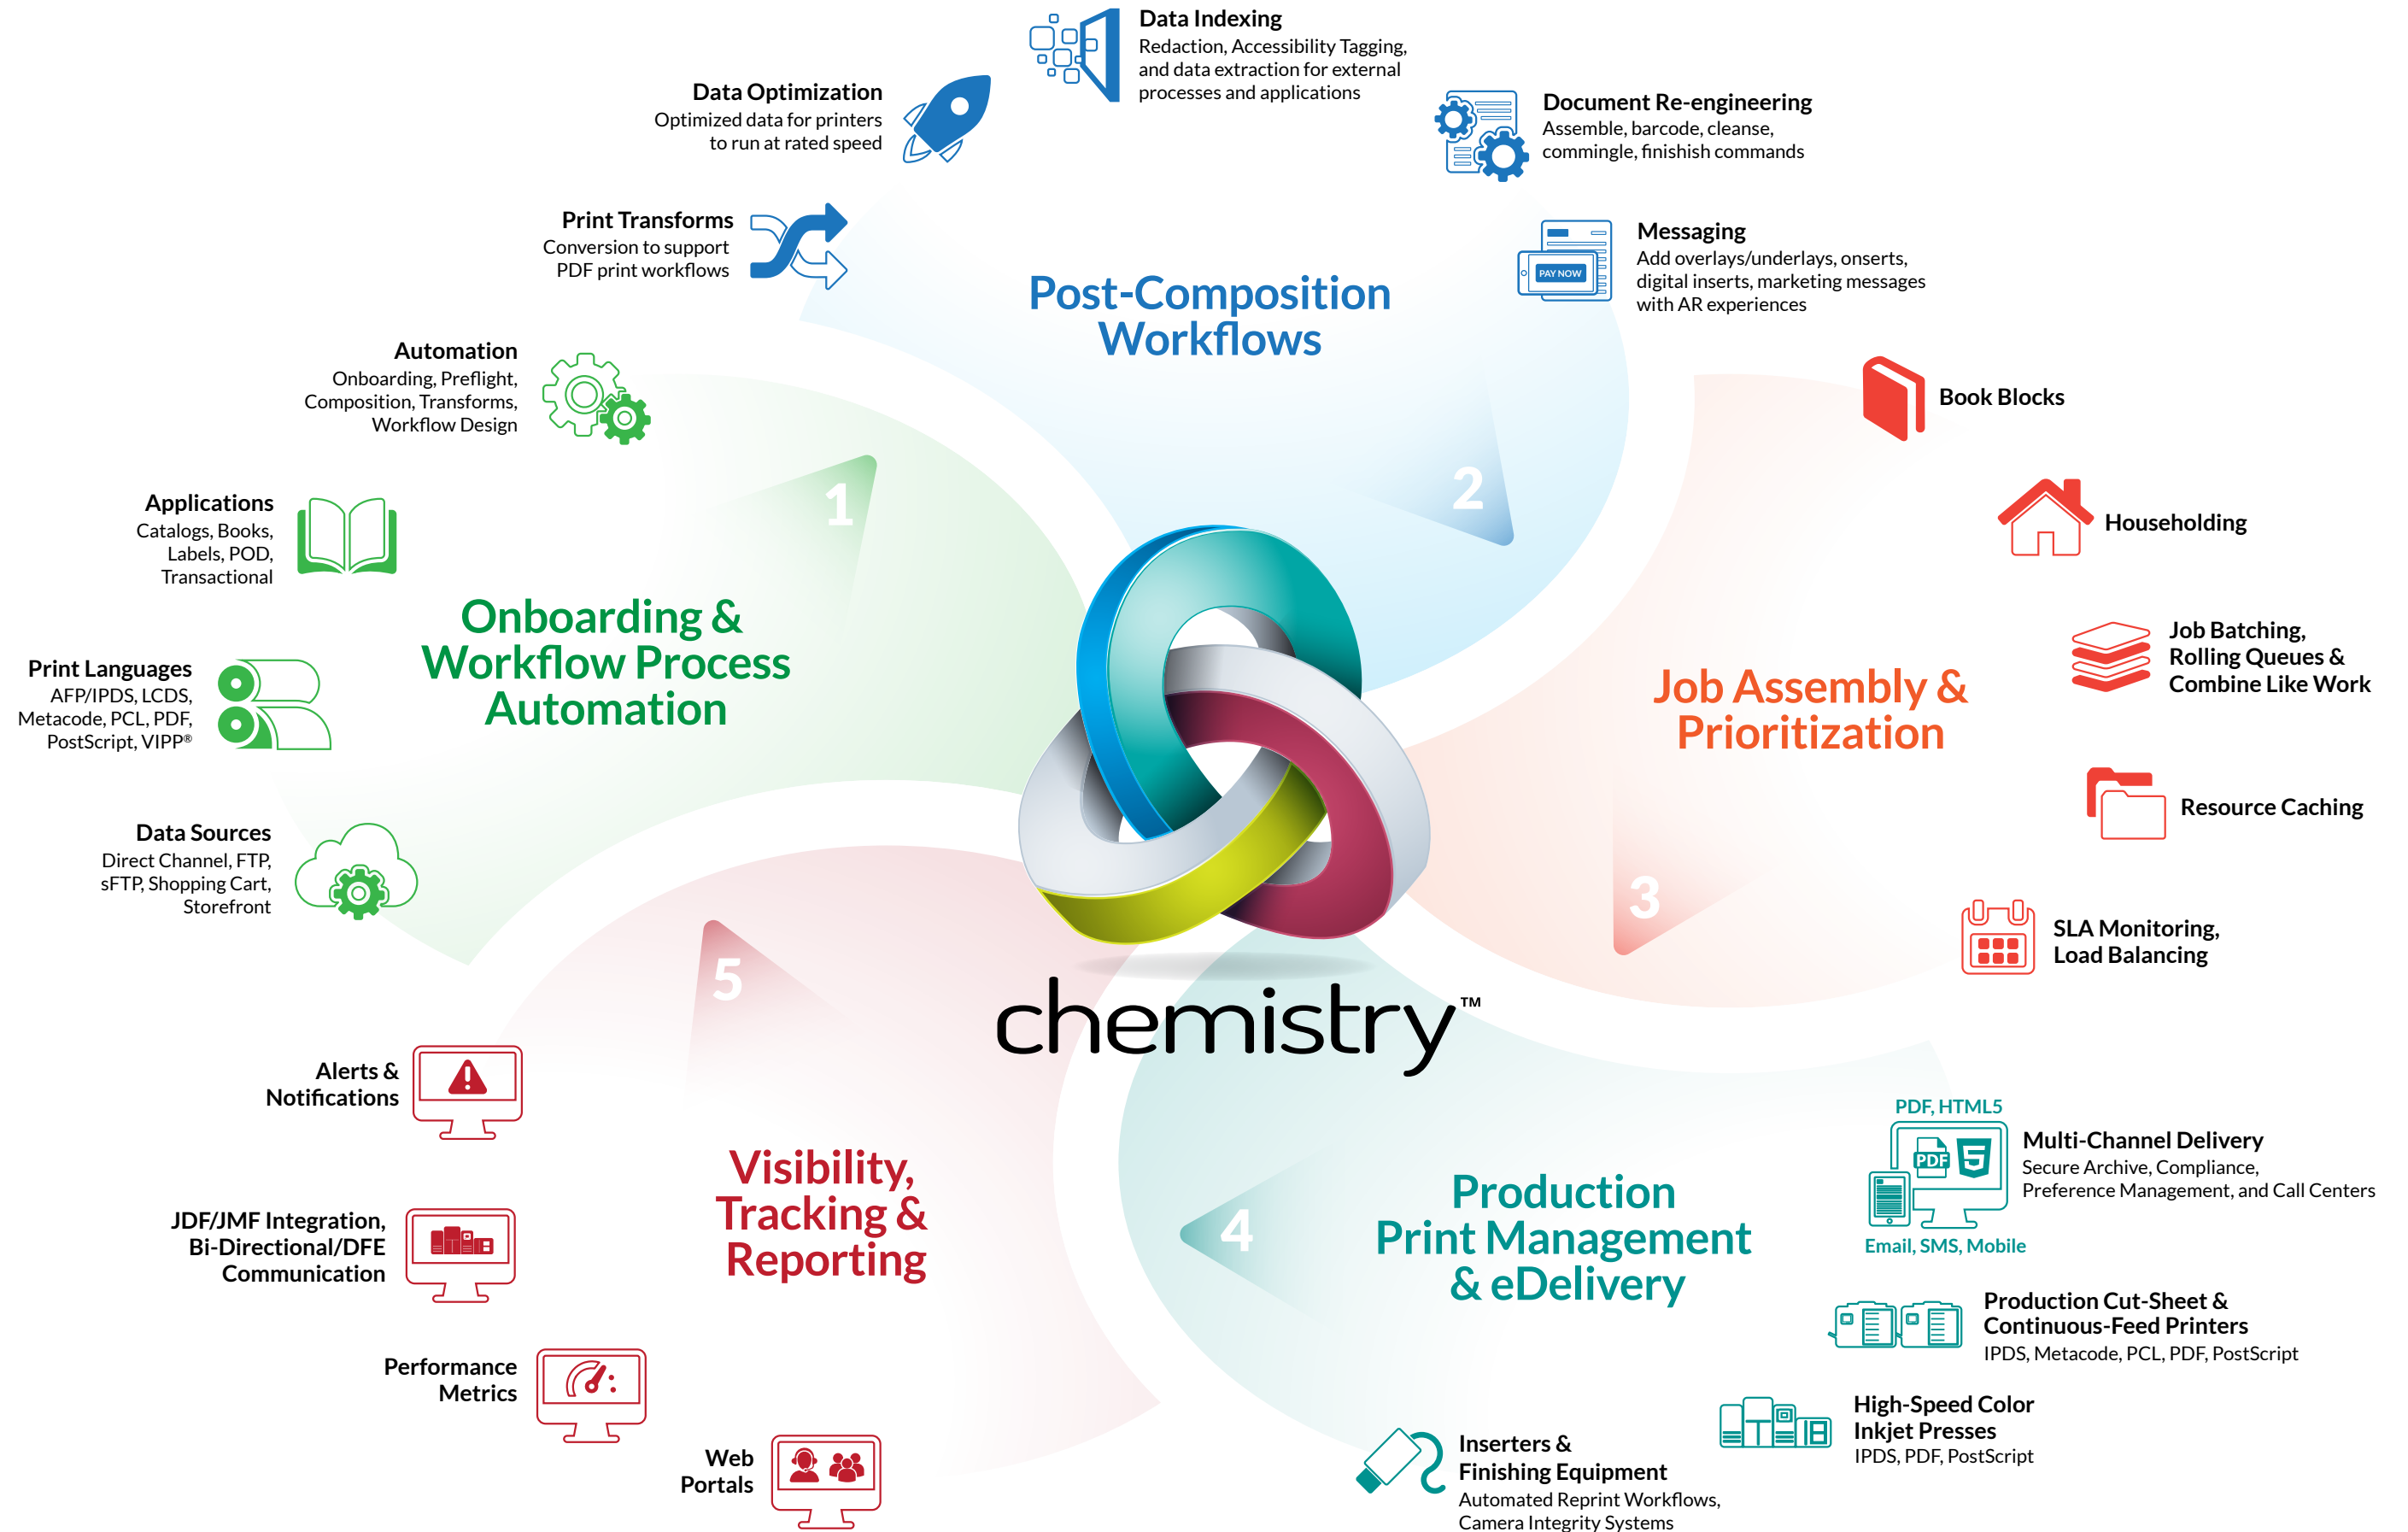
Data Indexing
Redaction, Accessibility Tagging, and data extraction for external processes and applications

Data Optimization
Optimized data for printers to run at rated speed

Document Re-engineering
Assemble, barcode, cleanse, commingle, finishish commands

Print Transforms
Conversion to support PDF print workflows

Messaging
Add overlays/underlays, onserts, digital inserts, marketing messages with AR experiences

PAY NOW

Post-Composition Workflows

Automation
Onboarding, Preflight, Composition, Transforms, Workflow Design

Book Blocks

Applications
Catalogs, Books, Labels, POD, Transactional

1

2

Householding

Onboarding & Workflow Process Automation

Print Languages
AFP/IPDS, LCDS, Metacode, PCL, PDF, PostScript, VIPP®

Job Batching, Rolling Queues & Combine Like Work

Job Assembly & Prioritization

Resource Caching

Data Sources
Direct Channel, FTP, sFTP, Shopping Cart, Storefront

3

SLA Monitoring, Load Balancing

5

chemistry™

Alerts & Notifications

PDF, HTML5

Multi-Channel Delivery
Secure Archive, Compliance, Preference Management, and Call Centers

PDF

Visibility, Tracking & Reporting

JDF/JMF Integration, Bi-Directional/DFE Communication

4

Production Print Management & eDelivery

Email, SMS, Mobile

Production Cut-Sheet & Continuous-Feed Printers
IPDS, Metacode, PCL, PDF, PostScript

Performance Metrics

High-Speed Color Inkjet Presses
IPDS, PDF, PostScript

Web Portals

Inserters & Finishing Equipment
Automated Reprint Workflows, Camera Integrity Systems